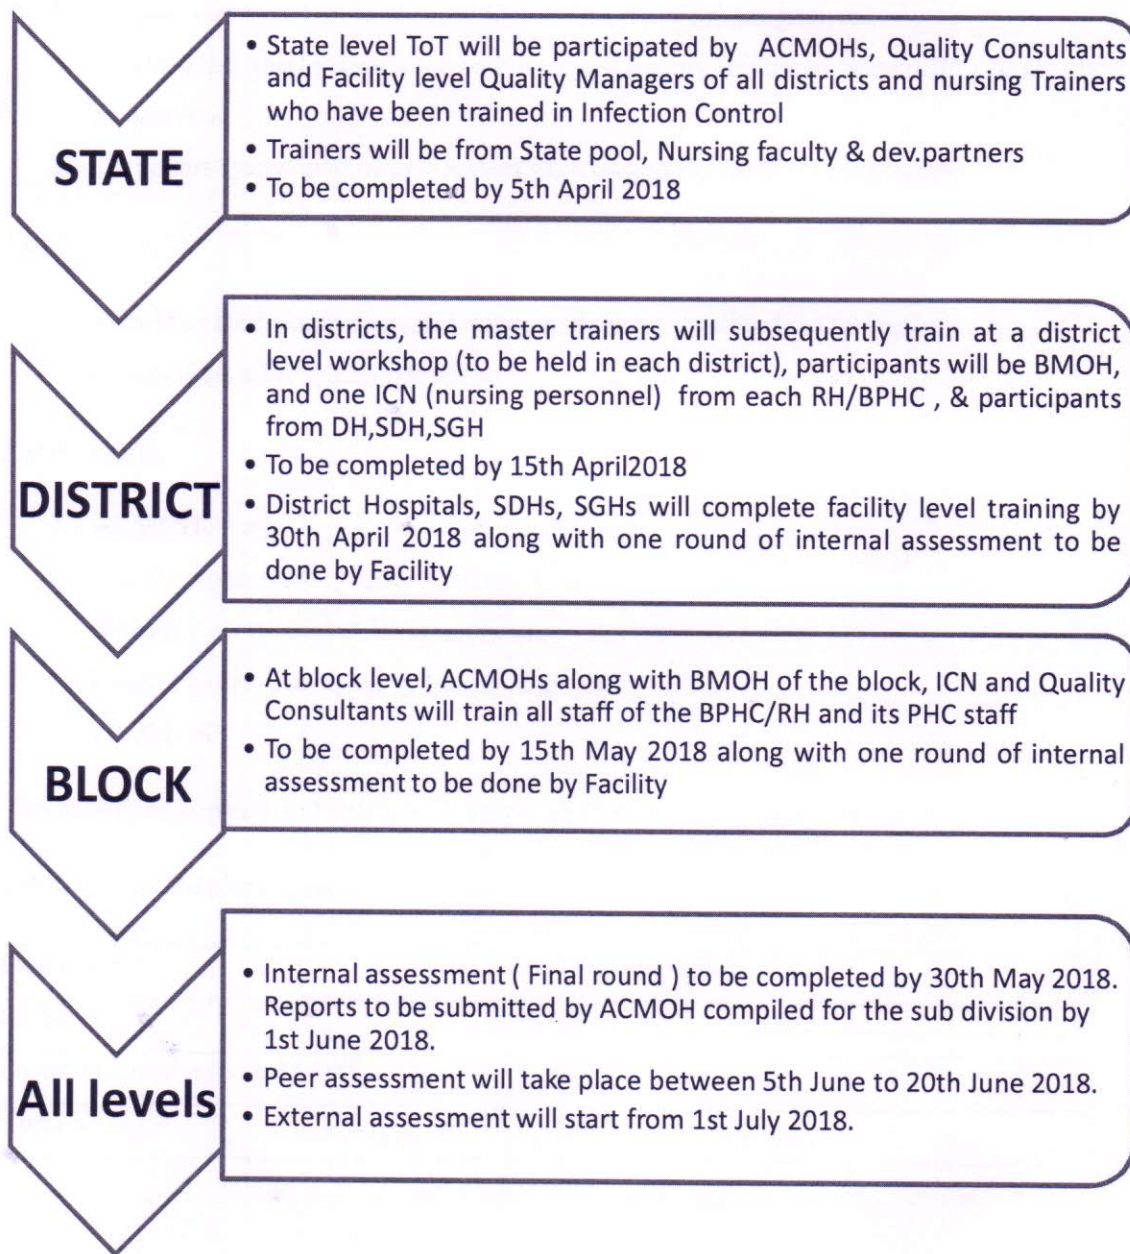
STATE

• State level ToT will be participated by ACMOHs, Quality Consultants and Facility level Quality Managers of all districts and nursing Trainers who have been trained in Infection Control
• Trainers will be from State pool, Nursing faculty & dev.partners
• To be completed by 5th April 2018

DISTRICT

• In districts, the master trainers will subsequently train at a district level workshop (to be held in each district), participants will be BMOH, and one ICN (nursing personnel) from each RH/BPHC , & participants from DH,SDH,SGH
• To be completed by 15th April2018
• District Hospitals, SDHs, SGHs will complete facility level training by 30th April 2018 along with one round of internal assessment to be done by Facility

BLOCK

• At block level, ACMOHs along with BMOH of the block, ICN and Quality Consultants will train all staff of the BPHC/RH and its PHC staff
• To be completed by 15th May 2018 along with one round of internal assessment to be done by Facility

All levels

• Internal assessment ( Final round ) to be completed by 30th May 2018. Reports to be submitted by ACMOH compiled for the sub division by 1st June 2018.
• Peer assessment will take place between 5th June to 20th June 2018.
• External assessment will start from 1st July 2018.